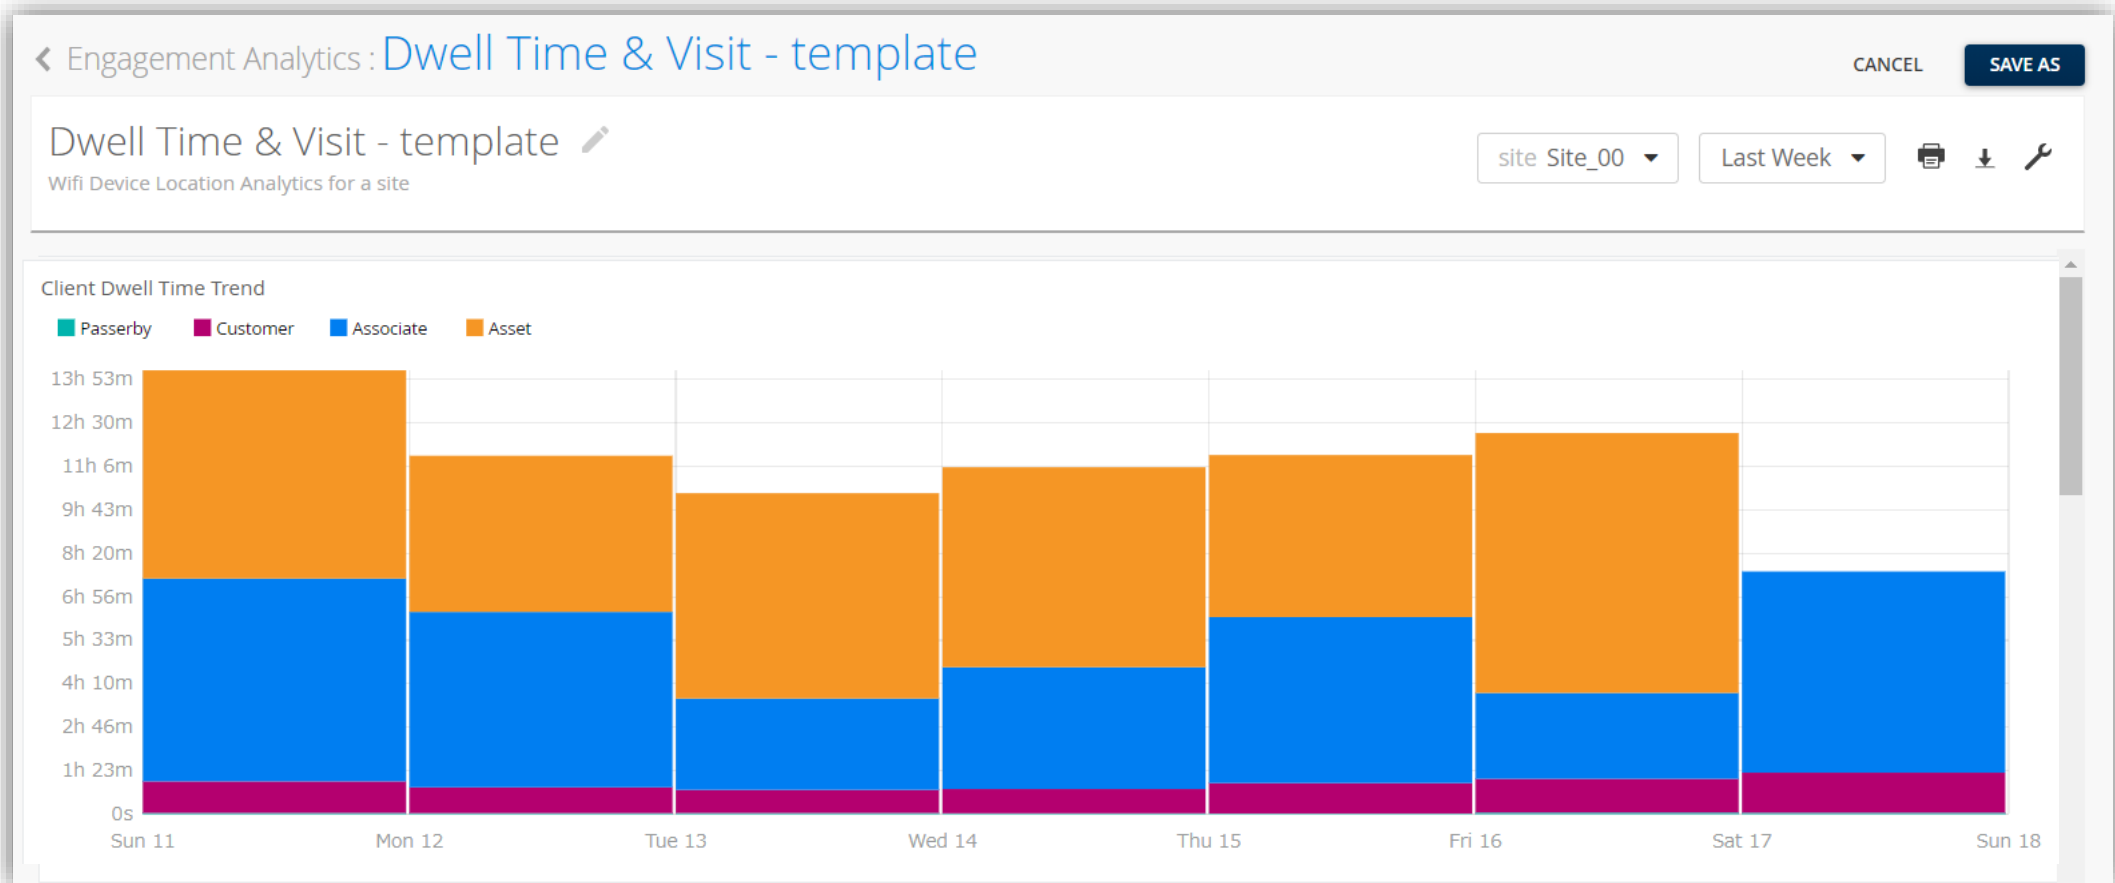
Engagement Analytics : Dwell Time & Visit - template

CANCEL SAVE AS

Dwell Time & Visit - template

Wifi Device Location Analytics for a site

site Site_00

Last Week

Client Dwell Time Trend

Passerby Customer Associate Asset

13h 53m
12h 30m
11h 6m
9h 43m
8h 20m
6h 56m
5h 33m
4h 10m
2h 46m
1h 23m
0s

Sun 11 Mon 12 Tue 13 Wed 14 Thu 15 Fri 16 Sat 17 Sun 18